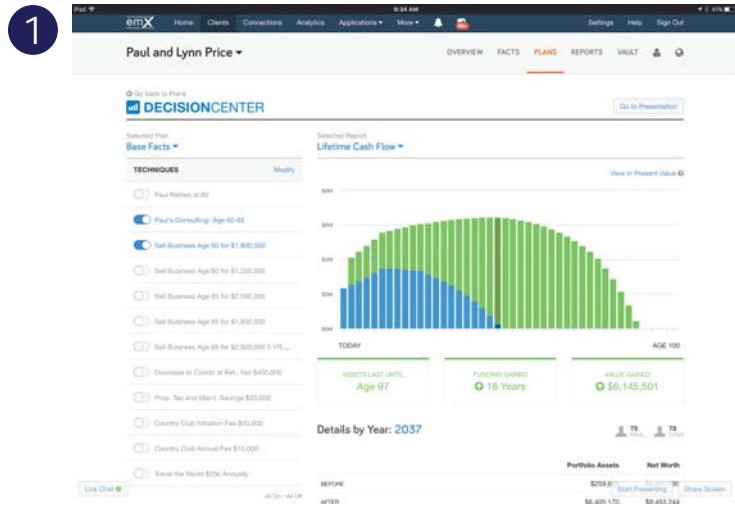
1

iPad 9:34 AM 41%

emX Home Clients Connections Analytics Applications More Settings Help Sign Out

Paul and Lynn Price

OVERVIEW FACTS PLANS REPORTS VAULT

Go back to Plans

DECISIONCENTER

Go to Presentation

Selected Plan
Base Facts

Selected Report
Lifetime Cash Flow

TECHNIQUES Modify

Paul Retires at 65

Paul's Consulting: Age 60-65

Sell Business Age 60 for $1,800,000

Sell Business Age 60 for $1,200,000

Sell Business Age 65 for $2,500,000

Sell Business Age 65 for $1,800,000

Sell Business Age 65 for $2,500,000 5 YR....

Downsize to Condo at Ret., Net $400,000

Prop. Tax and Maint. Savings $25,000

Country Club Initiation Fee $50,000

Country Club Annual Fee $15,000

Travel the World $25k Annually

View in Present Value

$8M

$6M

$4M

$2M

$0M

TODAY

AGE 100

ASSETS LAST UNTIL
Age 97

FUNDING GAINED
18 Years

VALUE GAINED
$6,145,501

Details by Year: 2037

79 79

Portfolio Assets Net Worth

BEFORE $259,6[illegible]

AFTER $6,405,170 $9,453,244

Live Chat

All On - All Off

Start Presenting Share Screen